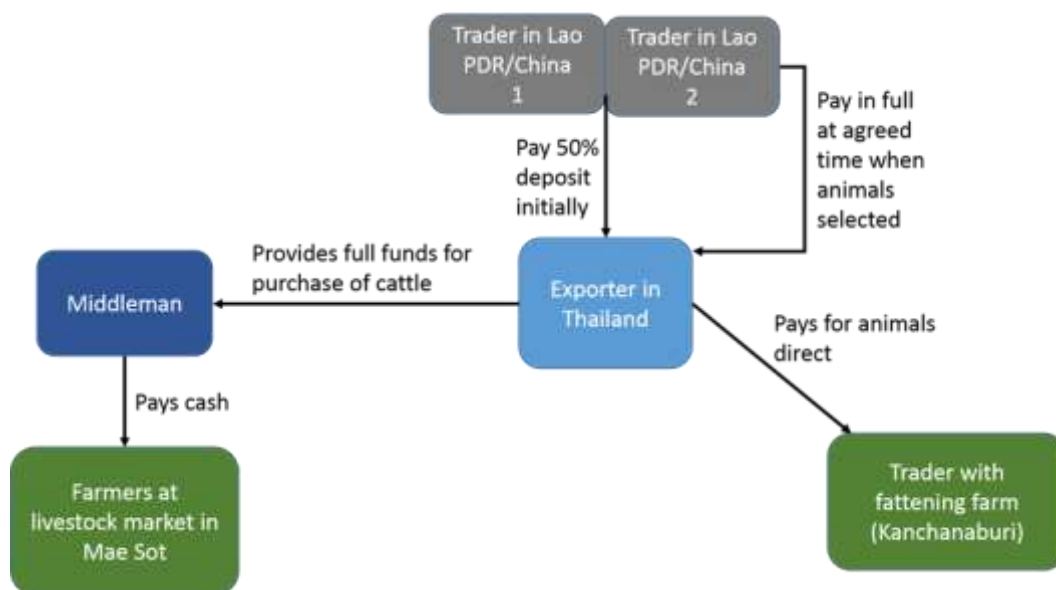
Trader in Lao PDR/China 1

Trader in Lao PDR/China 2

Pay in full at agreed time when animals selected

Pay 50% deposit initially

Provides full funds for purchase of cattle

Middleman

Exporter in Thailand

Pays for animals direct

Pays cash

Farmers at livestock market in Mae Sot

Trader with fattening farm (Kanchanaburi)